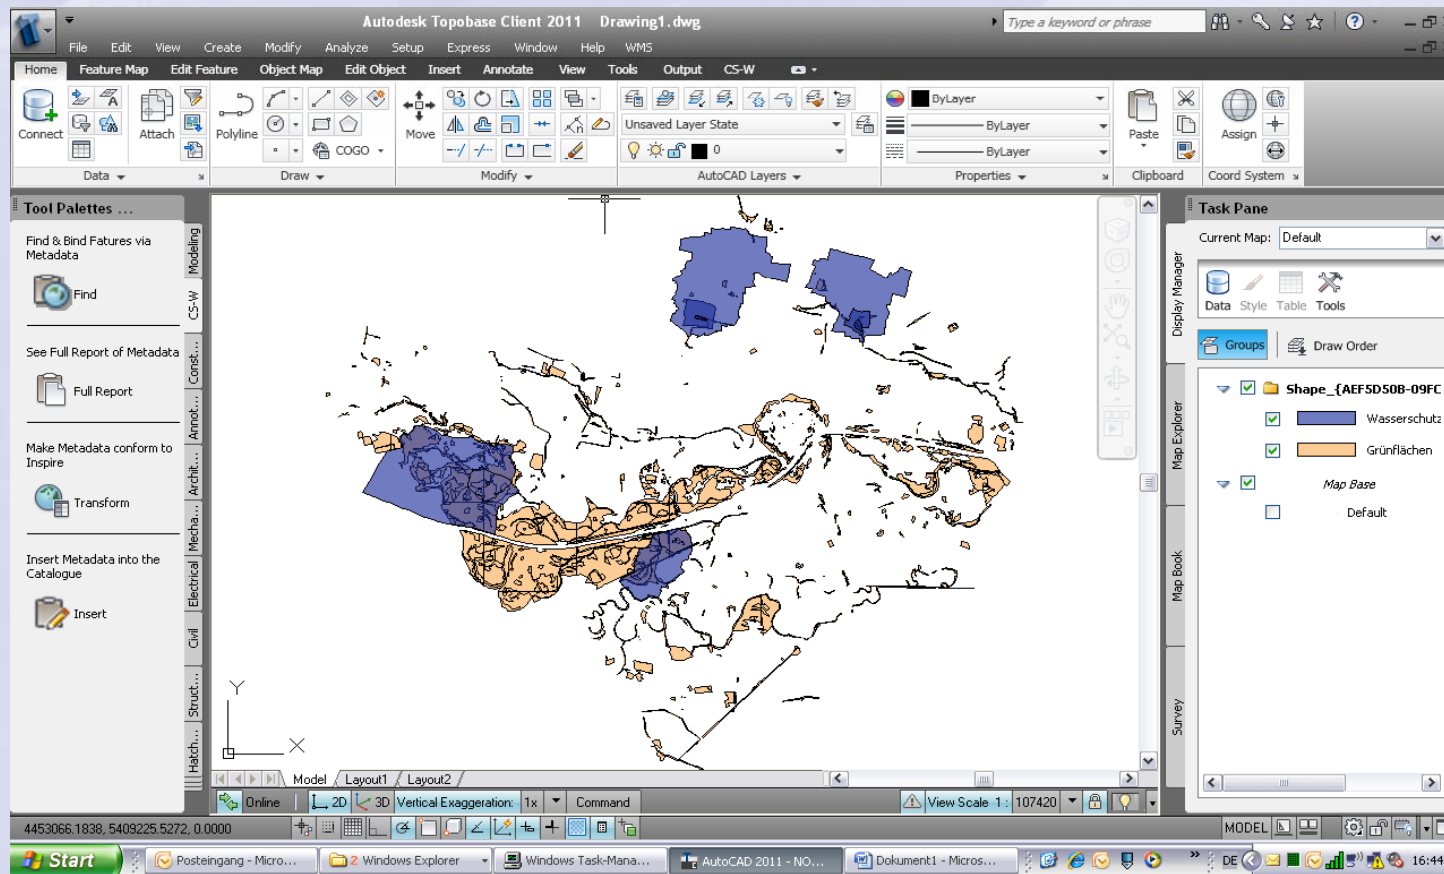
Autodesk Topobase Client 2011 Drawing1.dwg

Type a keyword or phrase

File Edit View Create Modify Analyze Setup Express Window Help WMS

Home Feature Map Edit Feature Object Map Edit Object Insert Annotate View Tools Output CS-W

Connect Attach Polyline COGO Move

Unsaved Layer State

0

ByLayer

ByLayer

ByLayer

Paste Assign

Data Draw Modify AutoCAD Layers Properties Clipboard Coord System

Tool Palettes ...

Find & Bind Fatures via Metadata

Find

See Full Report of Metadata

Full Report

Make Metadata conform to Inspire

Transform

Insert Metadata into the Catalogue

Insert

Modeling CS-W Const... Annot... Archit... Mecha... Electrical Civil Struct... Hatch...

Y

X

Model Layout1 Layout2

Online 2D 3D Vertical Exaggeration: 1x Command View Scale 1 : 107420

Task Pane

Current Map: Default

Data Style Table Tools

Groups Draw Order

Shape_{AEF5D50B-09FC

Wasserschutz

Grünflächen

Map Base

Default

Display Manager Map Explorer Map Book Survey

4453066.1838, 5409225.5272, 0.0000

MODEL

Start Posteingang - Micro... 2 Windows Explorer Windows Task-Mana... AutoCAD 2011 - NO... Dokument1 - Micros... DE 16:44